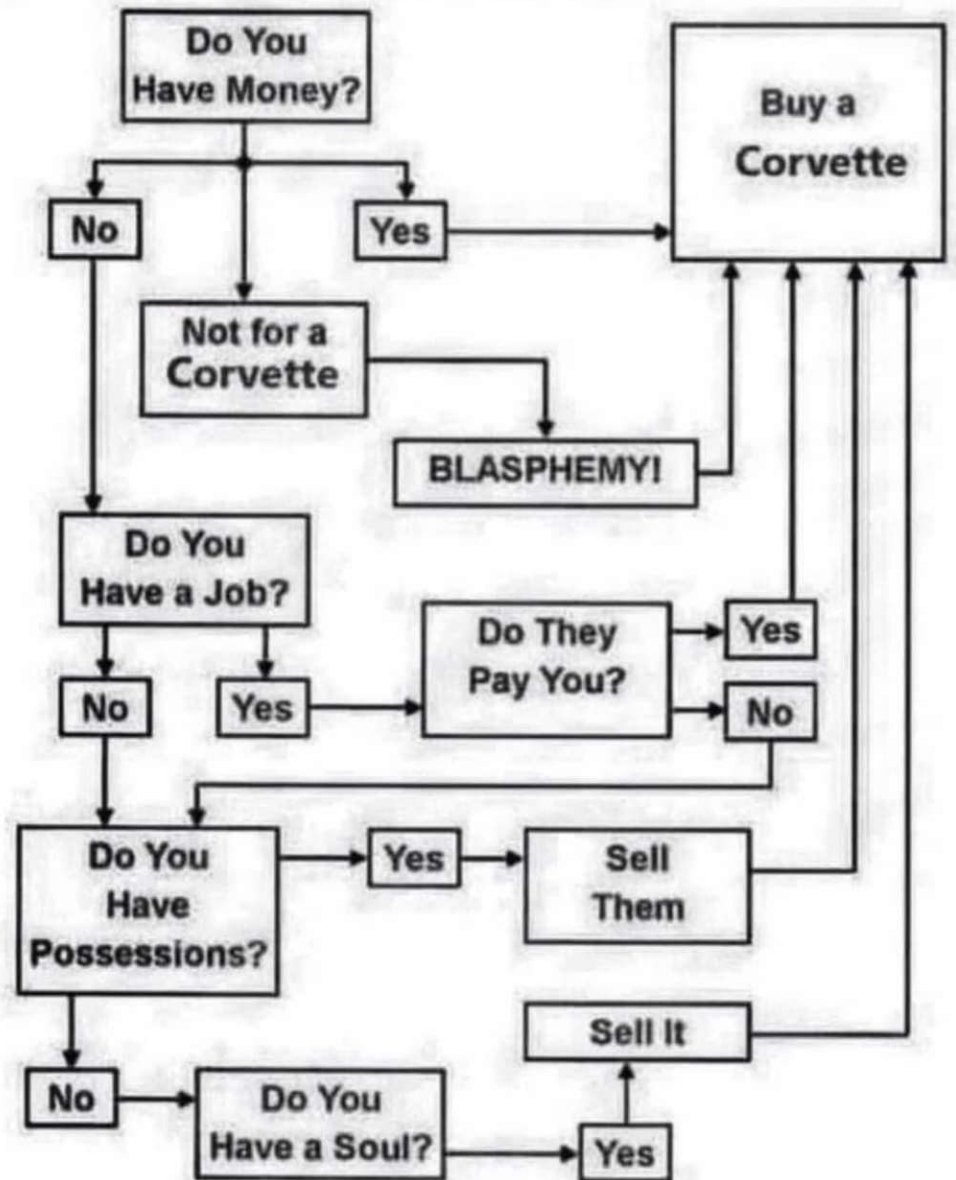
Do You Have Money?

Buy a Corvette

No

Yes

Not for a Corvette

BLASPHEMY!

Do You Have a Job?

Do They Pay You?

Yes

No

No

Yes

Do You Have Possessions?

Yes

Sell Them

Sell It

No

Do You Have a Soul?

Yes